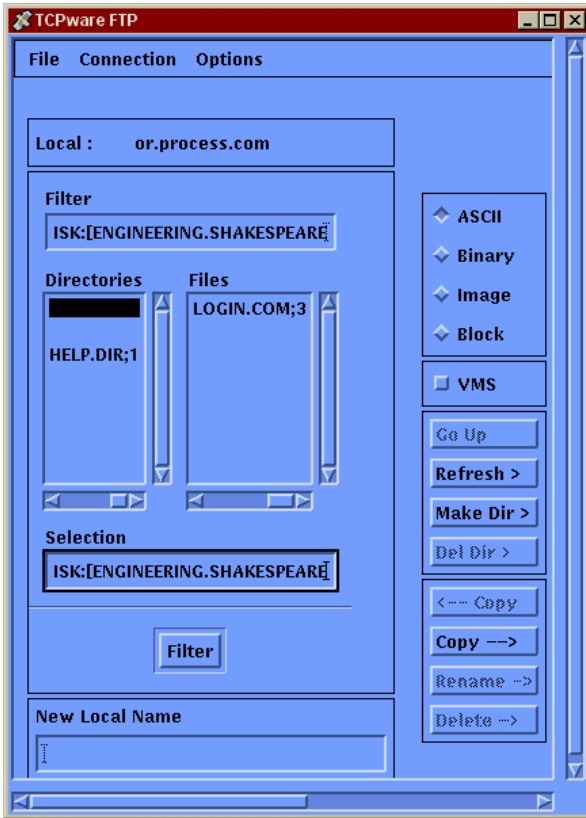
TCPware FTP

File Connection Options

Local : or.process.com

Filter

ISK:[ENGINEERING.SHAKESPEARE

Directories

HELP.DIR;1

Files

LOGIN.COM;3

Selection

ISK:[ENGINEERING.SHAKESPEARE

Filter

New Local Name

ASCII

Binary

Image

Block

VMS

Go Up

Refresh >

Make Dir >

Del Dir >

<--- Copy

Copy -->

Rename -->

Delete -->